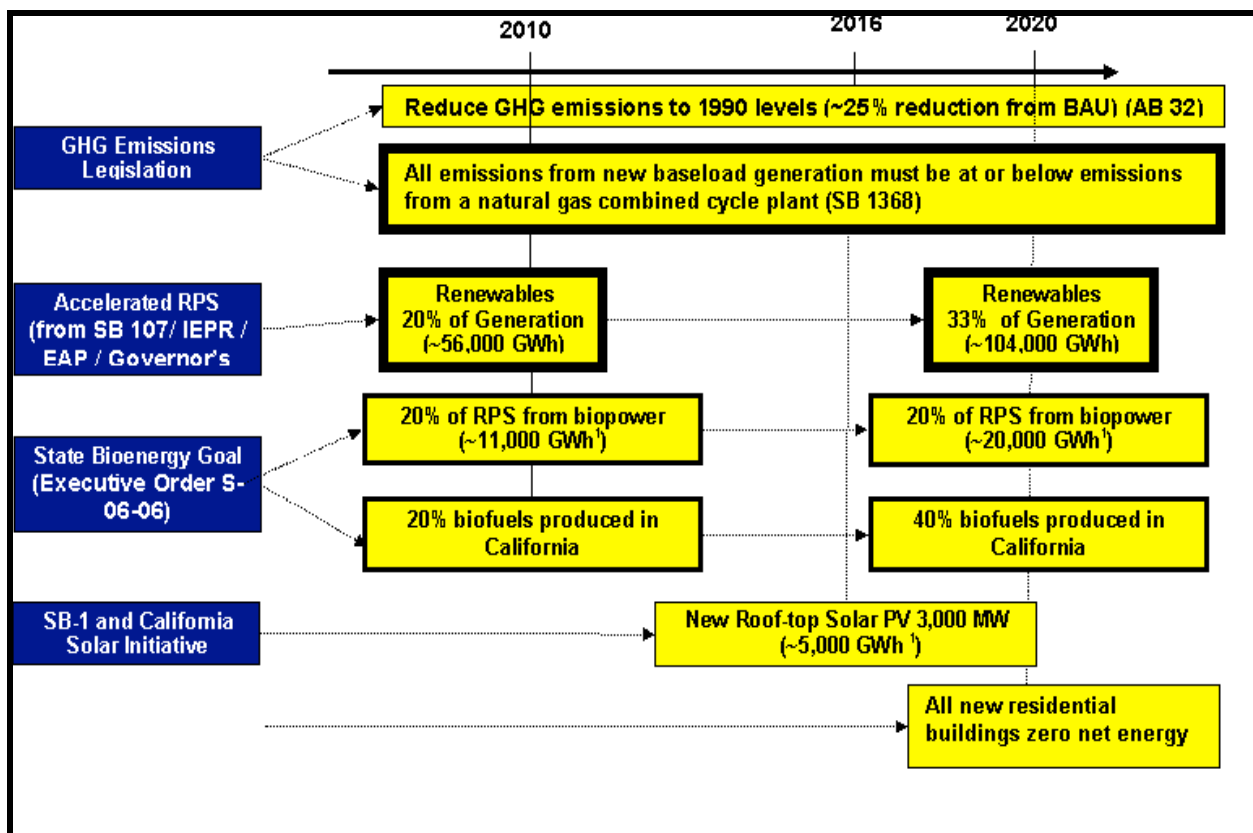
2010

2016

2020

Reduce GHG emissions to 1990 levels (~25% reduction from BAU) (AB 32)

GHG Emissions Legislation

All emissions from new baseload generation must be at or below emissions from a natural gas combined cycle plant (SB 1368)

Accelerated RPS (from SB 107/ IEPR / EAP / Governor's

Renewables 20% of Generation (~56,000 GWh)

Renewables 33% of Generation (~104,000 GWh)

State Bioenergy Goal (Executive Order S-06-06)

20% of RPS from biopower (~11,000 GWh$^1$)

20% of RPS from biopower (~20,000 GWh$^1$)

20% biofuels produced in California

40% biofuels produced in California

SB-1 and California Solar Initiative

New Roof-top Solar PV 3,000 MW (~5,000 GWh $^1$)

All new residential buildings zero net energy